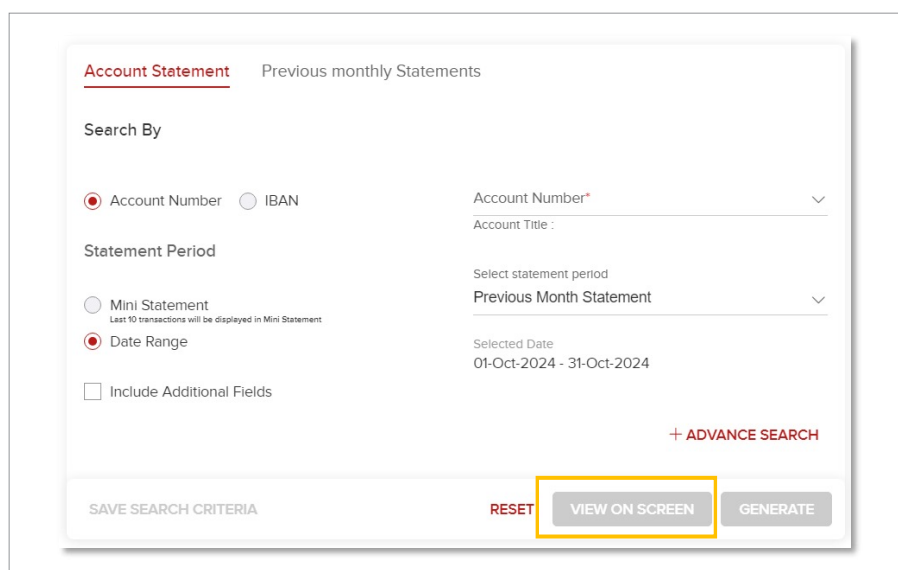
Account Statement Previous monthly Statements

Search By

Account Number IBAN

Account Number*

Account Title :

Statement Period

Select statement period

Previous Month Statement

Mini Statement

Last 10 transactions will be displayed in Mini Statement

Date Range

Selected Date

01-Oct-2024 - 31-Oct-2024

Include Additional Fields

+ ADVANCE SEARCH

SAVE SEARCH CRITERIA RESET VIEW ON SCREEN GENERATE